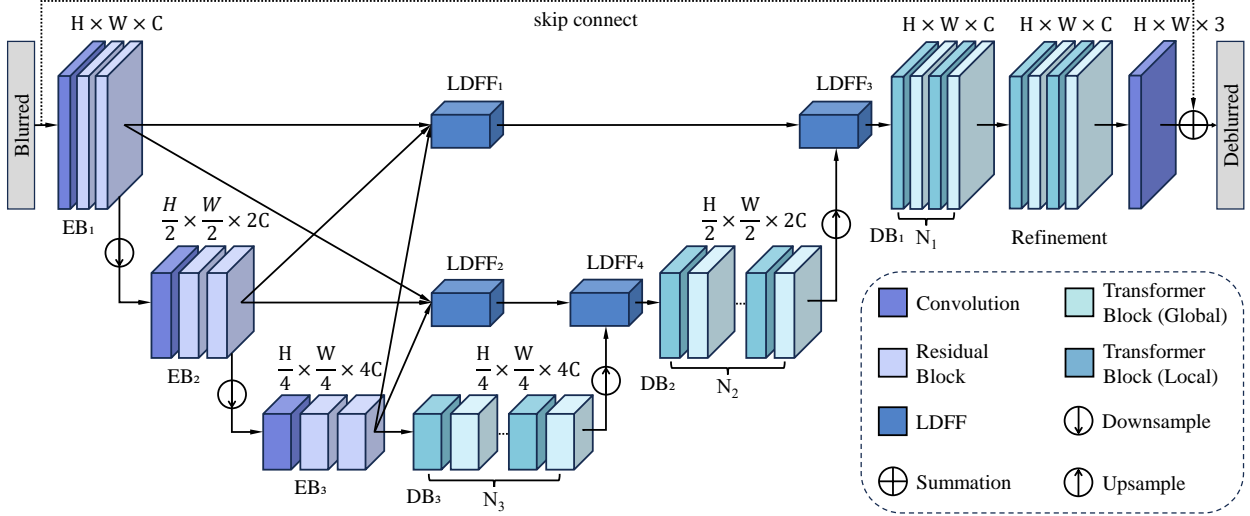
skip connect

H × W × C

Blurred

EB₁

$\frac{H}{2} \times \frac{W}{2} \times 2C$

EB₂

$\frac{H}{4} \times \frac{W}{4} \times 4C$

EB₃

LDFF₁

LDFF₂

$\frac{H}{4} \times \frac{W}{4} \times 4C$

DB₃

$N_3$

LDFF₄

$\frac{H}{2} \times \frac{W}{2} \times 2C$

DB₂

$N_2$

LDFF₃

H × W × C

H × W × C

H × W × 3

DB₁

$N_1$

Refinement

Deblurred

Convolution

Transformer Block (Global)

Residual Block

Transformer Block (Local)

LDFF

Downsample

Summation

Upsample